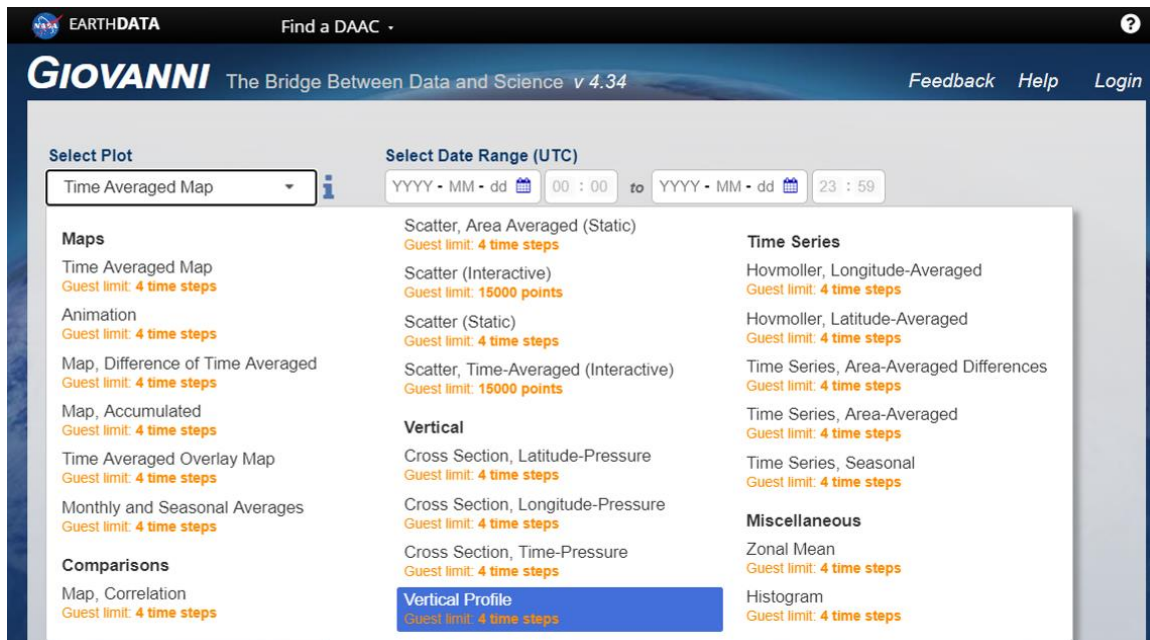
NASA EARTHDATA Find a DAAC ▾ ?

GIOVANNI The Bridge Between Data and Science v 4.34 Feedback Help Login

Select Plot
Time Averaged Map
i

Select Date Range (UTC)
YYYY - MM - dd 00 : 00 to YYYY - MM - dd 23 : 59

Maps
Time Averaged Map
Guest limit: 4 time steps
Animation
Guest limit: 4 time steps
Map, Difference of Time Averaged
Guest limit: 4 time steps
Map, Accumulated
Guest limit: 4 time steps
Time Averaged Overlay Map
Guest limit: 4 time steps
Monthly and Seasonal Averages
Guest limit: 4 time steps

Comparisons
Map, Correlation
Guest limit: 4 time steps

Scatter, Area Averaged (Static)
Guest limit: 4 time steps
Scatter (Interactive)
Guest limit: 15000 points
Scatter (Static)
Guest limit: 4 time steps
Scatter, Time-Averaged (Interactive)
Guest limit: 15000 points

Vertical
Cross Section, Latitude-Pressure
Guest limit: 4 time steps
Cross Section, Longitude-Pressure
Guest limit: 4 time steps
Cross Section, Time-Pressure
Guest limit: 4 time steps
Vertical Profile
Guest limit: 4 time steps

Time Series
Hovmoller, Longitude-Averaged
Guest limit: 4 time steps
Hovmoller, Latitude-Averaged
Guest limit: 4 time steps
Time Series, Area-Averaged Differences
Guest limit: 4 time steps
Time Series, Area-Averaged
Guest limit: 4 time steps
Time Series, Seasonal
Guest limit: 4 time steps

Miscellaneous
Zonal Mean
Guest limit: 4 time steps
Histogram
Guest limit: 4 time steps